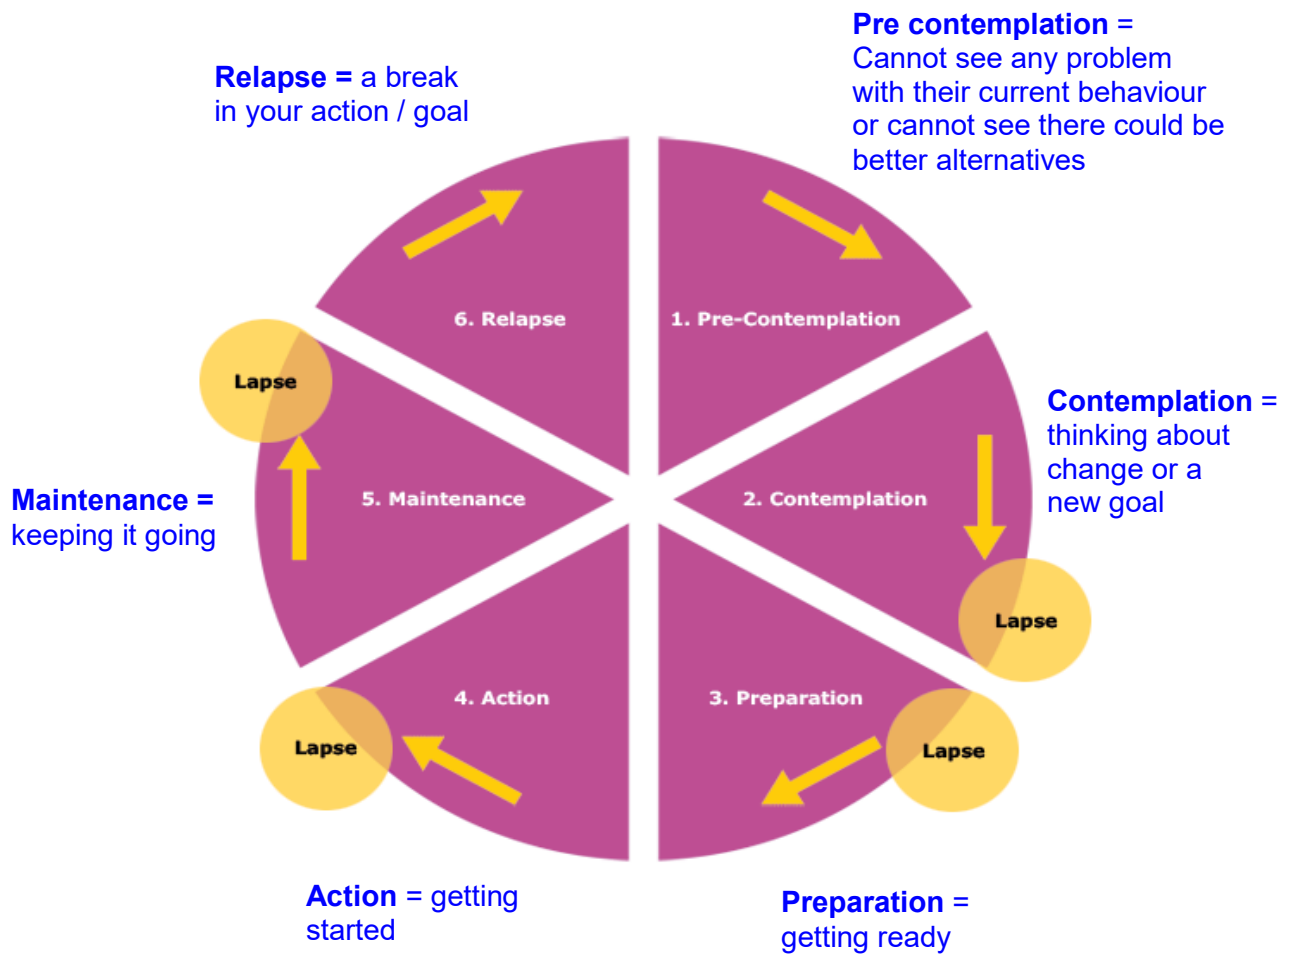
**Pre contemplation** = Cannot see any problem with their current behaviour or cannot see there could be better alternatives

**Relapse =** a break in your action / goal

6. Relapse

1. Pre-Contemplation

Lapse

**Contemplation** = thinking about change or a new goal

**Maintenance =** keeping it going

5. Maintenance

2. Contemplation

Lapse

4. Action

3. Preparation

Lapse

Lapse

**Action** = getting started

**Preparation** = getting ready